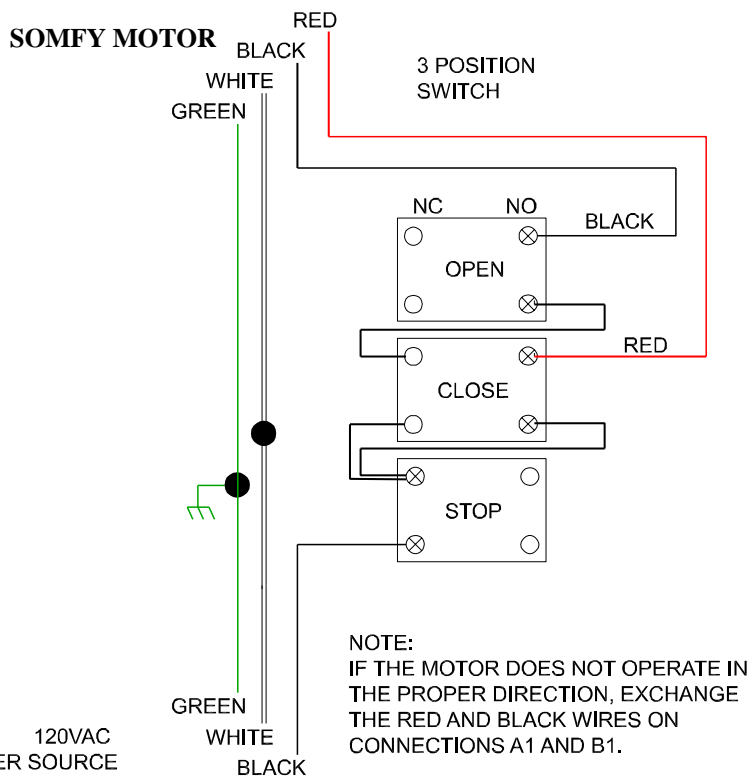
SOMFY MOTOR

RED
BLACK
WHITE
GREEN

3 POSITION
SWITCH

NC
NO
BLACK
OPEN
RED
CLOSE
STOP

NOTE:
IF THE MOTOR DOES NOT OPERATE IN THE PROPER DIRECTION, EXCHANGE THE RED AND BLACK WIRES ON CONNECTIONS A1 AND B1.

GREEN
WHITE
BLACK
120VAC
ER SOURCE